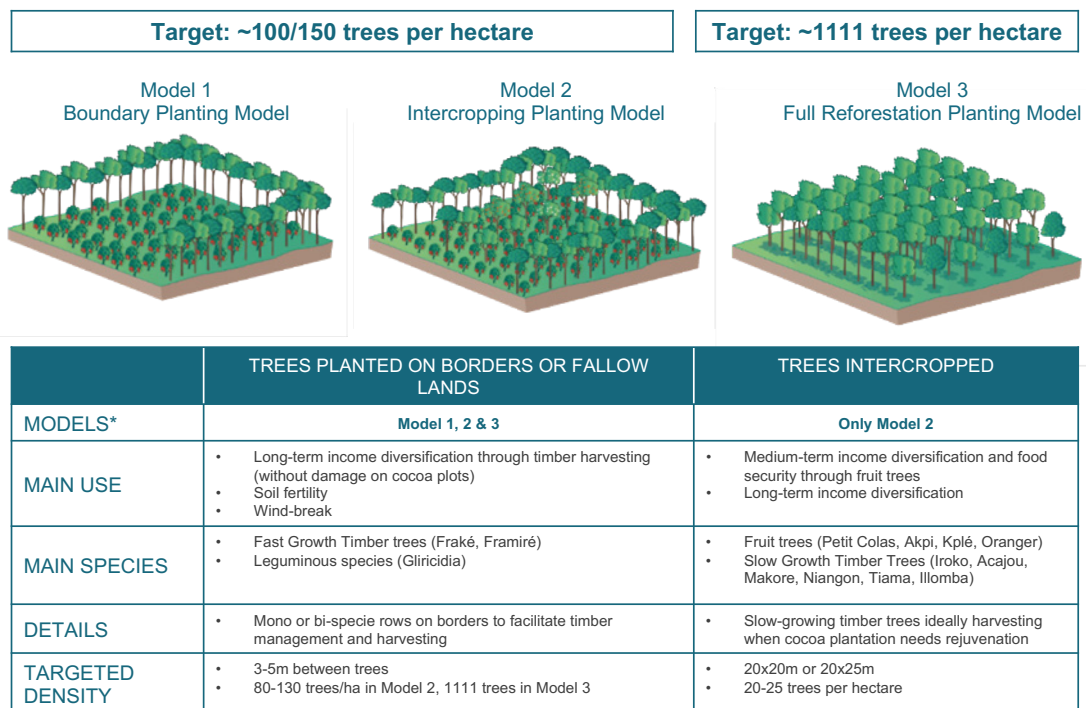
Target: ~100/150 trees per hectare

Target: ~1111 trees per hectare

Model 1
Boundary Planting Model

Model 2
Intercropping Planting Model

Model 3
Full Reforestation Planting Model

| | TREES PLANTED ON BORDERS OR FALLOW LANDS | TREES INTERCROPPED |
|---|---|---|
| MODELS* | Model 1, 2 & 3 | Only Model 2 |
| MAIN USE | • Long-term income diversification through timber harvesting (without damage on cocoa plots)<br>• Soil fertility<br>• Wind-break | • Medium-term income diversification and food security through fruit trees<br>• Long-term income diversification |
| MAIN SPECIES | • Fast Growth Timber trees (Fraké, Framiré)<br>• Leguminous species (Gliricidia) | • Fruit trees (Petit Colas, Akpi, Kplé, Oranger)<br>• Slow Growth Timber Trees (Iroko, Acajou, Makore, Niangon, Tiama, Illomba) |
| DETAILS | • Mono or bi-specie rows on borders to facilitate timber management and harvesting | • Slow-growing timber trees ideally harvesting when cocoa plantation needs rejuvenation |
| TARGETED DENSITY | • 3-5m between trees<br>• 80-130 trees/ha in Model 2, 1111 trees in Model 3 | • 20x20m or 20x25m<br>• 20-25 trees per hectare |